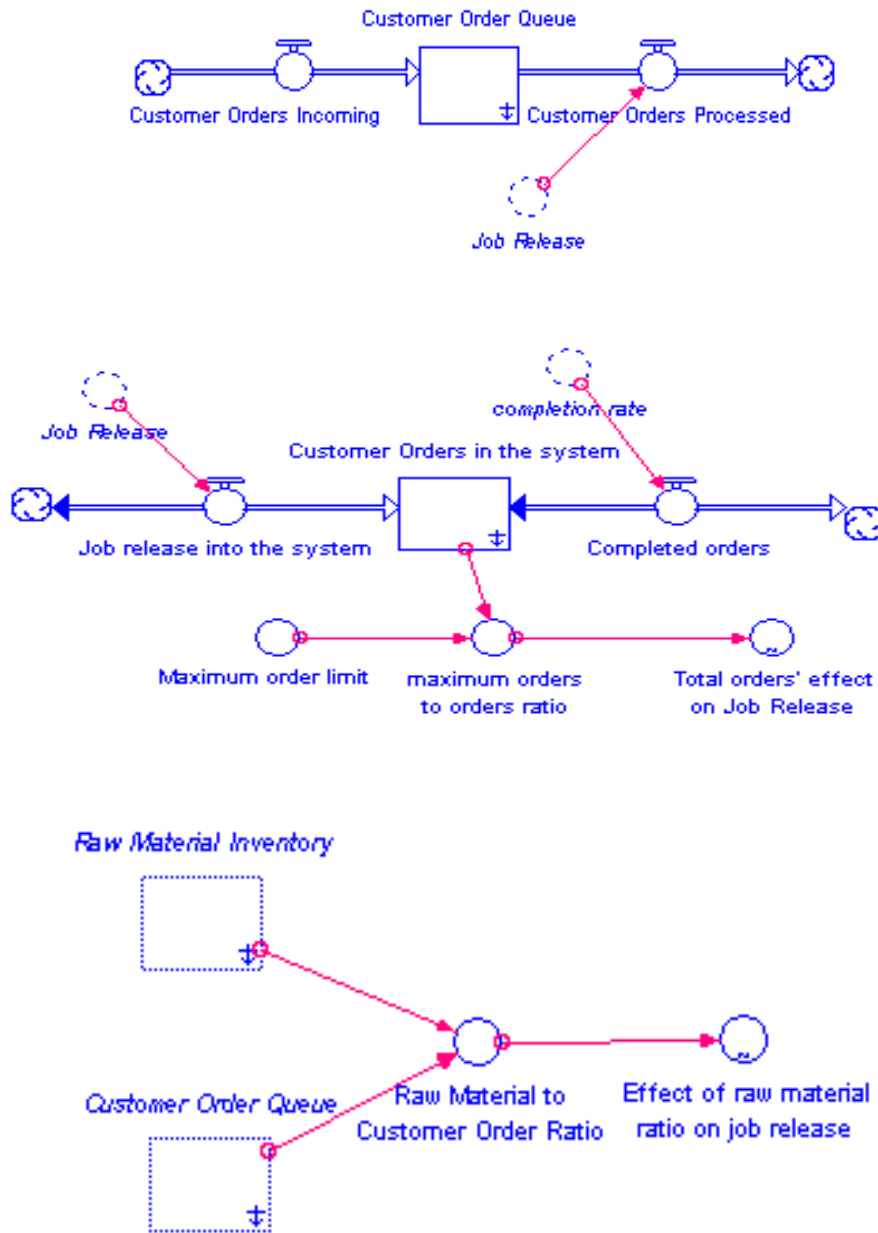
Customer Order Queue

Customer Orders Incoming

Customer Orders Processed

Job Release

completion rate

Job Release

Customer Orders in the system

Job release into the system

Completed orders

Maximum order limit

maximum orders to orders ratio

Total orders' effect on Job Release

Raw Material Inventory

Customer Order Queue

Raw Material to Customer Order Ratio

Effect of raw material ratio on job release